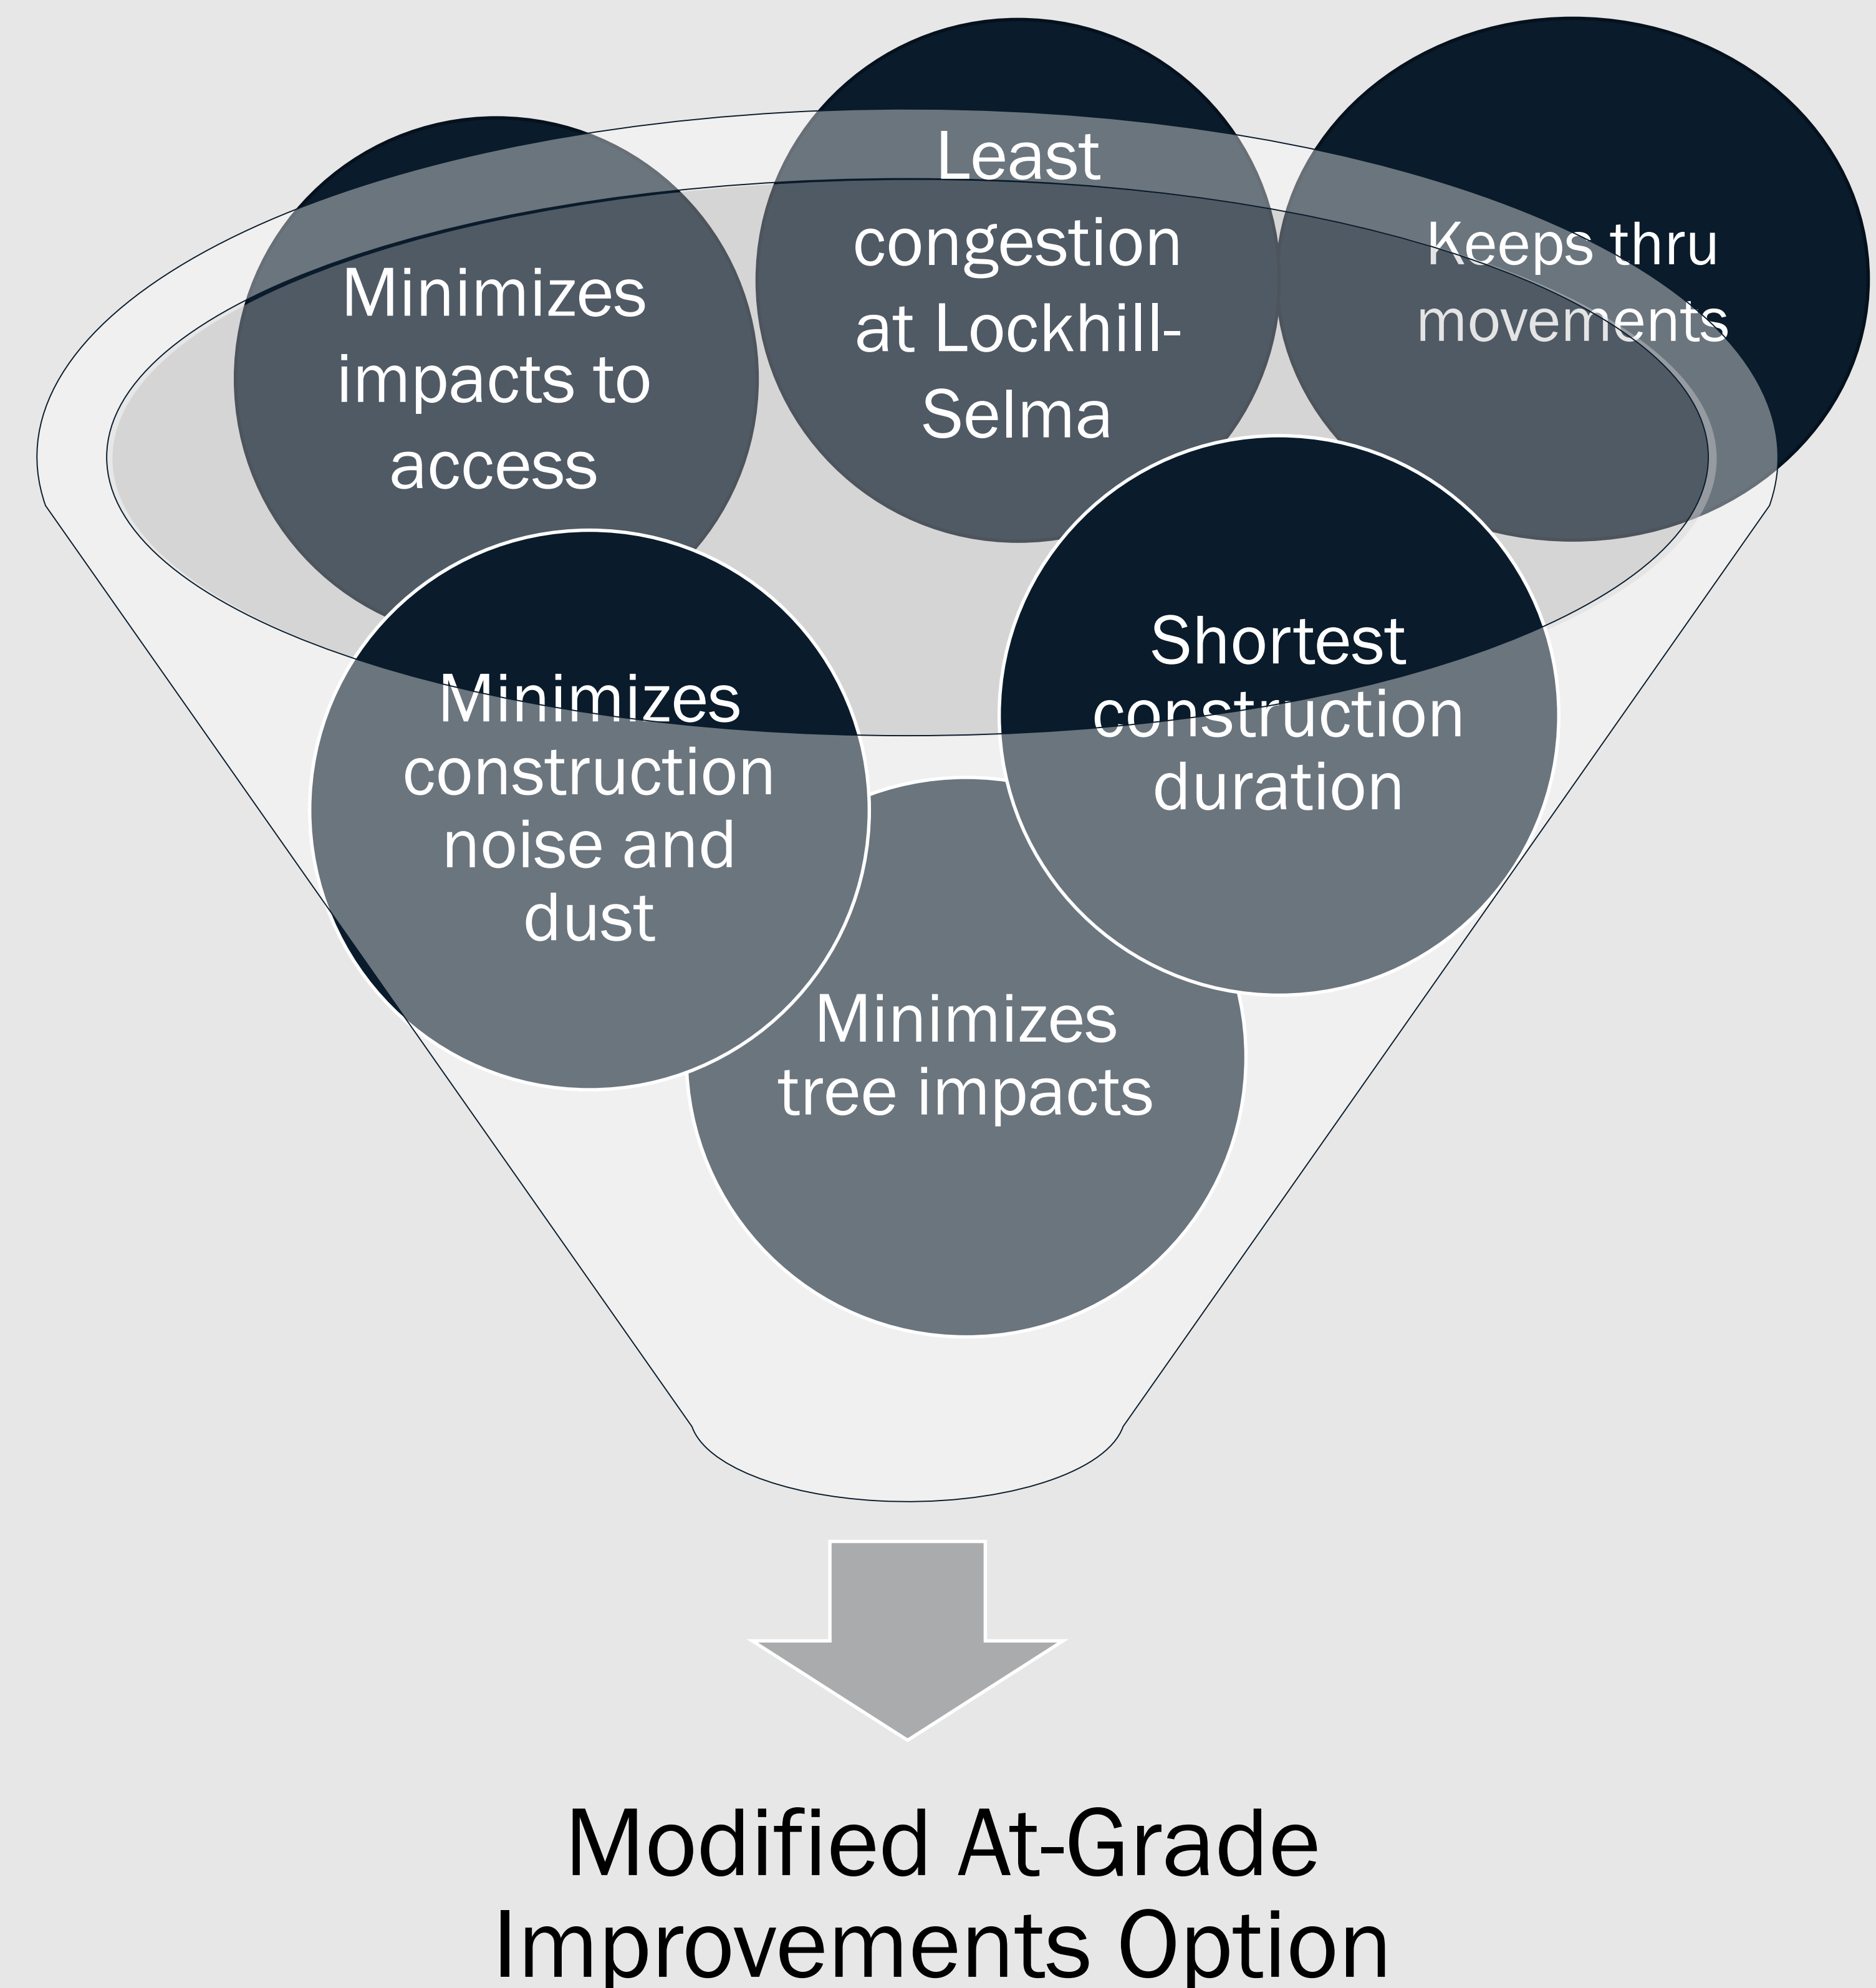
Minimizes impacts to access

Least congestion at Lockhill-Selma

Keeps thru movements

Minimizes construction noise and dust

Shortest construction duration

Minimizes tree impacts

Modified At-Grade Improvements Option